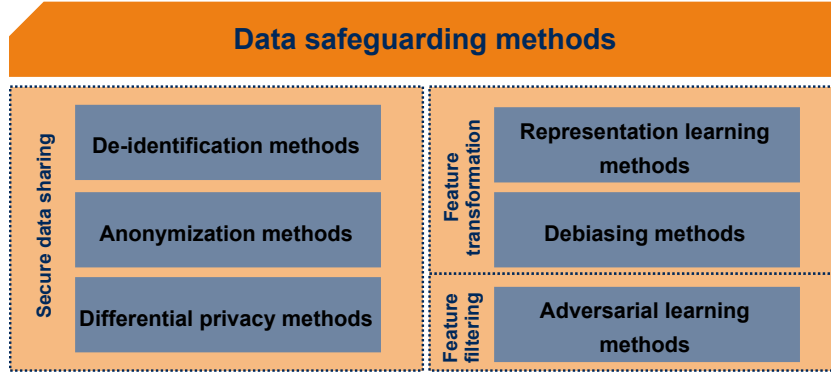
Data safeguarding methods

Secure data sharing

De-identification methods

Anonymization methods

Differential privacy methods

Feature transformation

Representation learning methods

Debiasing methods

Feature filtering

Adversarial learning methods